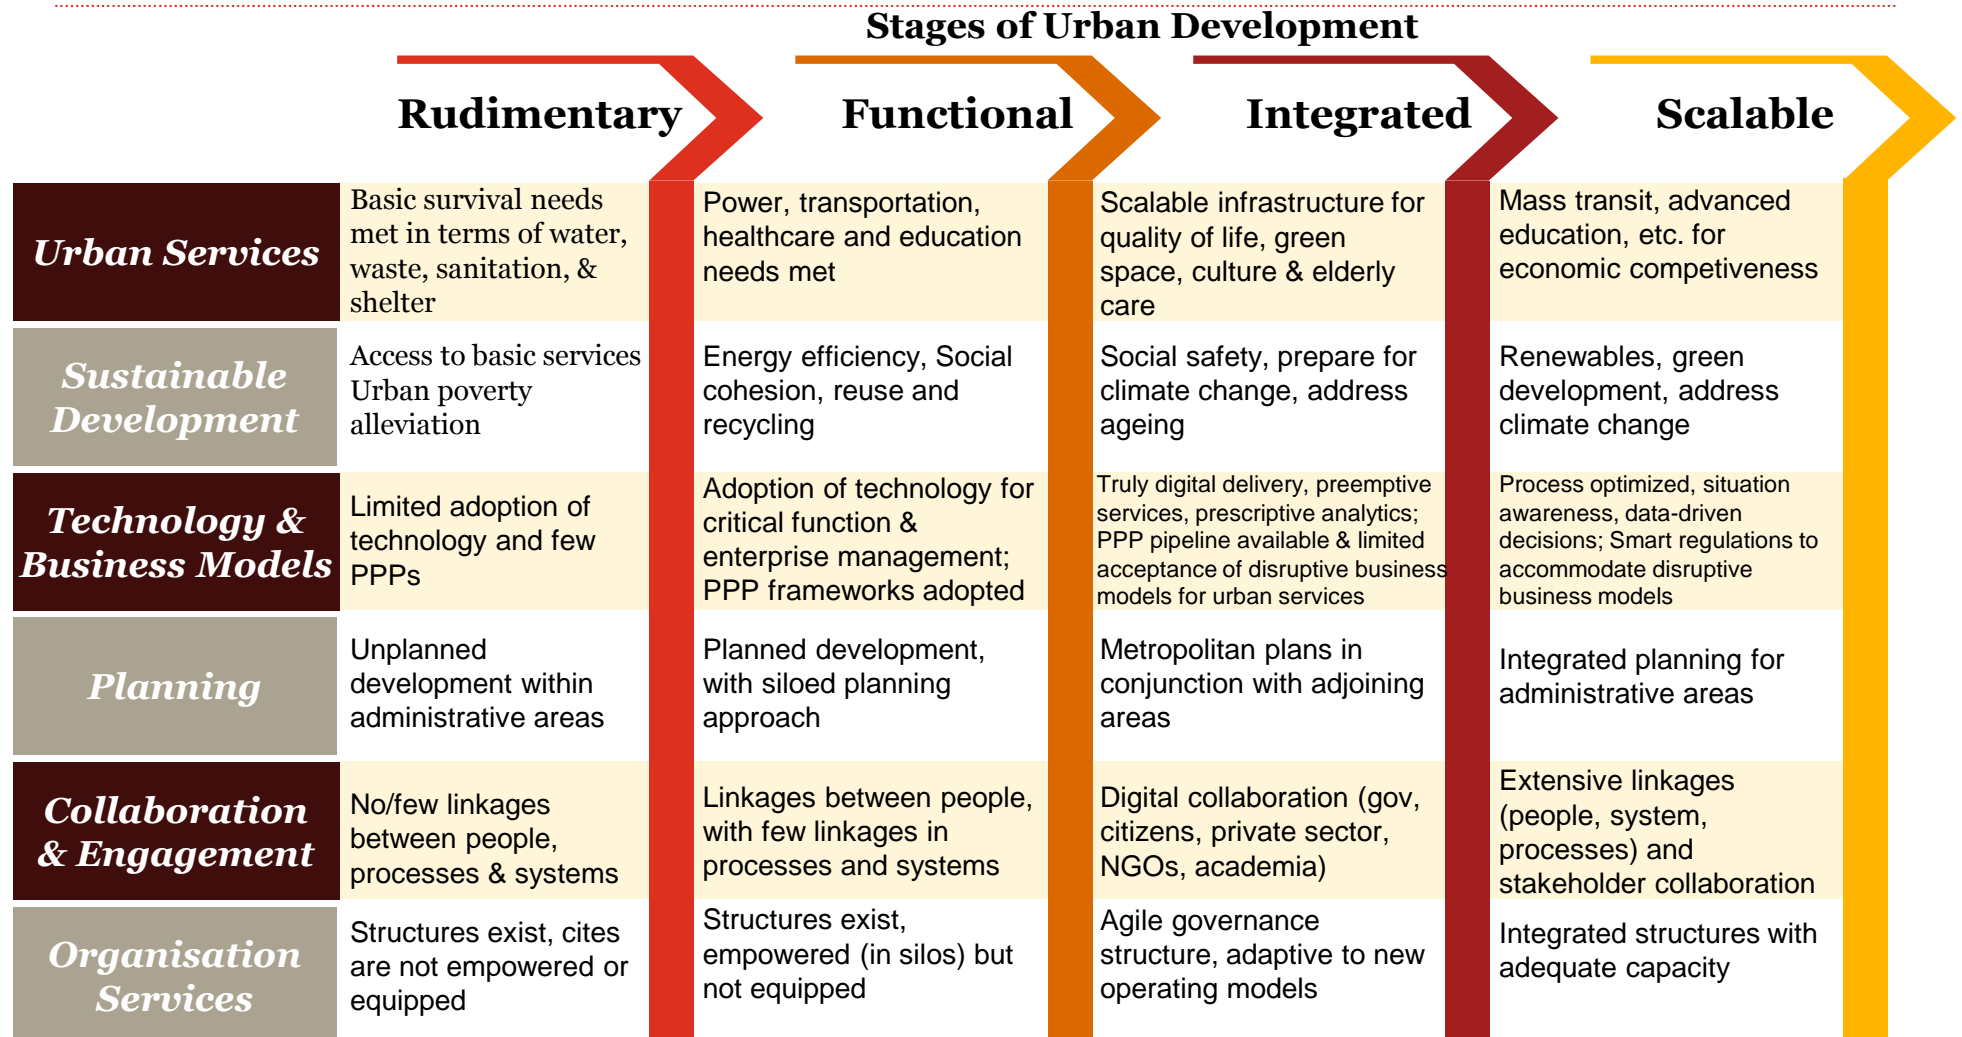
Stages of Urban Development

| | Rudimentary | Functional | Integrated | Scalable |
|---|---|---|---|---|
| Urban Services | Basic survival needs met in terms of water, waste, sanitation, & shelter | Power, transportation, healthcare and education needs met | Scalable infrastructure for quality of life, green space, culture & elderly care | Mass transit, advanced education, etc. for economic competiveness |
| Sustainable Development | Access to basic services Urban poverty alleviation | Energy efficiency, Social cohesion, reuse and recycling | Social safety, prepare for climate change, address ageing | Renewables, green development, address climate change |
| Technology & Business Models | Limited adoption of technology and few PPPs | Adoption of technology for critical function & enterprise management; PPP frameworks adopted | Truly digital delivery, preemptive services, prescriptive analytics; PPP pipeline available & limited acceptance of disruptive business models for urban services | Process optimized, situation awareness, data-driven decisions; Smart regulations to accommodate disruptive business models |
| Planning | Unplanned development within administrative areas | Planned development, with siloed planning approach | Metropolitan plans in conjunction with adjoining areas | Integrated planning for administrative areas |
| Collaboration & Engagement | No/few linkages between people, processes & systems | Linkages between people, with few linkages in processes and systems | Digital collaboration (gov, citizens, private sector, NGOs, academia) | Extensive linkages (people, system, processes) and stakeholder collaboration |
| Organisation Services | Structures exist, cites are not empowered or equipped | Structures exist, empowered (in silos) but not equipped | Agile governance structure, adaptive to new operating models | Integrated structures with adequate capacity |